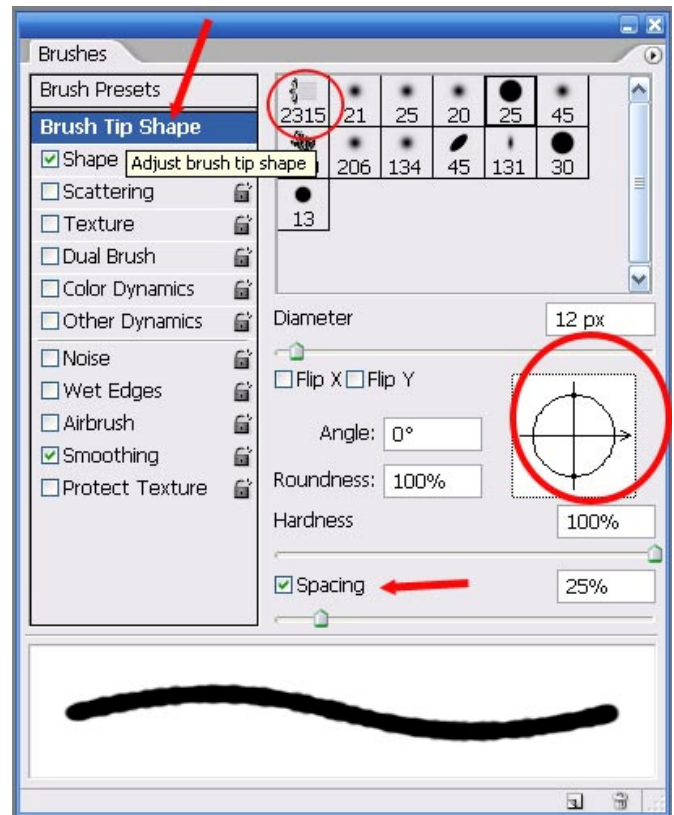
Brushes

Brush Presets
Brush Tip Shape
Shape Adjust brush tip shape
Scattering
Texture
Dual Brush
Color Dynamics
Other Dynamics
Noise
Wet Edges
Airbrush
Smoothing
Protect Texture

2315 21 25 20 25 45
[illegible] 206 134 45 131 30
13

Diameter 12 px
Flip X Flip Y
Angle: 0°
Roundness: 100%
Hardness 100%
Spacing 25%